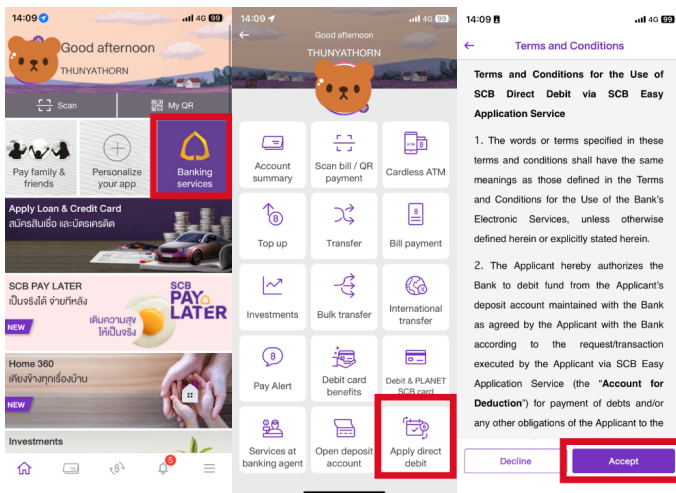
14:09 4G 99

Good afternoon
THUNYATHORN

Scan
My QR

Pay family & friends
Personalize your app
Banking services

Apply Loan & Credit Card
สมัครสินเชื่อ และบัตรเครดิต

SCB PAY LATER
เป็นจริงได้ จ่ายทีหลัง
SCB PAY LATER
เติมความสุข ให้เป็นจริง
NEW

Home 360
เคียงข้างทุกเรื่องบ้าน
NEW

Investments

5

14:09 4G 99

Good afternoon
THUNYATHORN

Account summary
Scan bill / QR payment
Cardless ATM
Top up
Transfer
Bill payment
Investments
Bulk transfer
International transfer
Pay Alert
Debit card benefits
Debit & PLANET SCB card
Services at banking agent
Open deposit account
Apply direct debit

14:09 4G 99

Terms and Conditions

Terms and Conditions for the Use of SCB Direct Debit via SCB Easy Application Service

1. The words or terms specified in these terms and conditions shall have the same meanings as those defined in the Terms and Conditions for the Use of the Bank's Electronic Services, unless otherwise defined herein or explicitly stated herein.

2. The Applicant hereby authorizes the Bank to debit fund from the Applicant's deposit account maintained with the Bank as agreed by the Applicant with the Bank according to the request/transaction executed by the Applicant via SCB Easy Application Service (the "Account for Deduction") for payment of debts and/or any other obligations of the Applicant to the

Decline
Accept